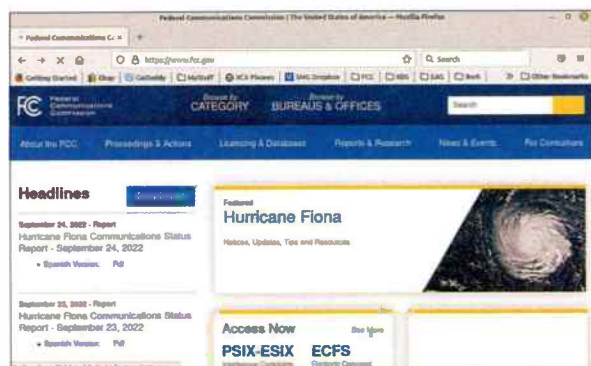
Federal Communications Commission | The United States of America — Mozilla Firefox

Federal Communications C... ×  +

https://www.fcc.gov

Q Search

Getting Started | eBay | GoDaddy | MyStuff | ICX Phones | SMG Dropbox | FCC | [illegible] | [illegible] | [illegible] | Other Bookmarks

FCC Federal Communications Commission

Browse by CATEGORY

Browse by BUREAUS & OFFICES

Search

About the FCC | Proceedings & Actions | Licensing & Databases | Reports & Research | News & Events | For Consumers

Headlines

September 24, 2022 - Report
Hurricane Fiona Communications Status Report - September 24, 2022
• Spanish Version: Pdf

September 23, 2022 - Report
Hurricane Fiona Communications Status Report - September 23, 2022
• Spanish Version: Pdf

Featured
Hurricane Fiona
Notices, Updates, Tips and Resources

Access Now
See More
PSIX-ESIX
ECFS